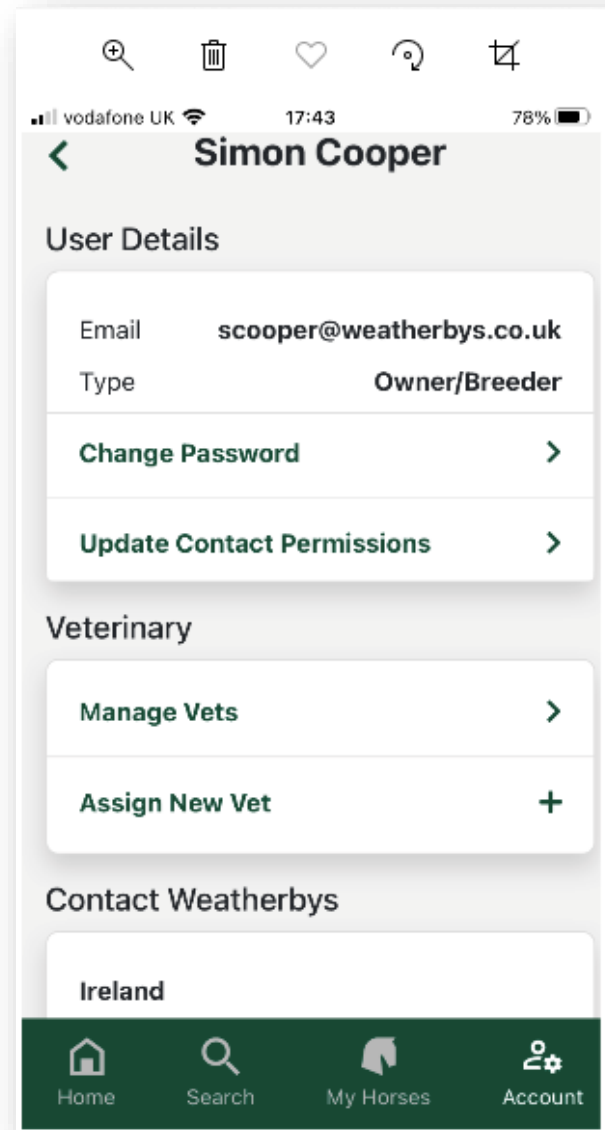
vodafone UK 17:43 78%

Simon Cooper

User Details

Email scooper@weatherbys.co.uk
Type Owner/Breeder

Change Password

Update Contact Permissions

Veterinary

Manage Vets

Assign New Vet

Contact Weatherbys

Ireland

Home Search My Horses Account